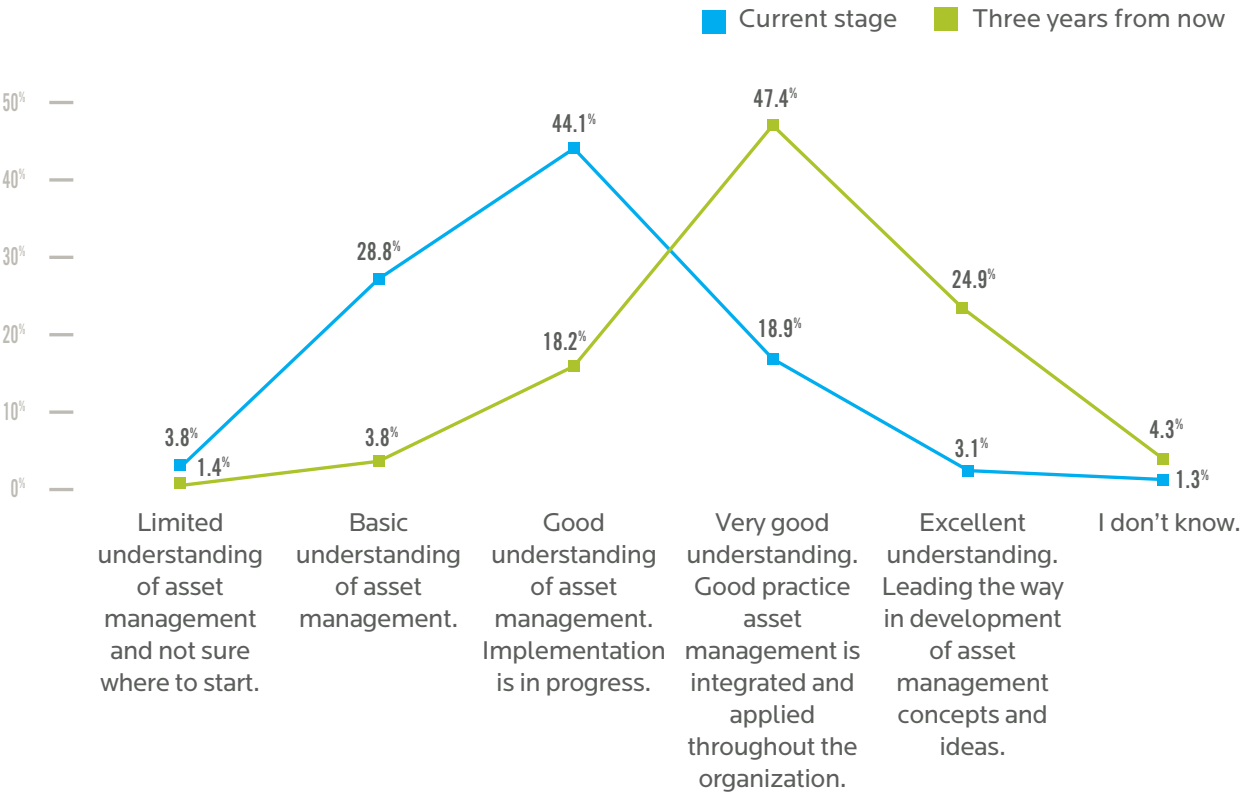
Current stage
Three years from now

50%
40%
30%
20%
10%
0%

3.8%
1.4%
28.8%
3.8%
44.1%
18.2%
47.4%
18.9%
24.9%
3.1%
4.3%
1.3%

Limited understanding of asset management and not sure where to start.

Basic understanding of asset management.

Good understanding of asset management. Implementation is in progress.

Very good understanding. Good practice asset management is integrated and applied throughout the organization.

Excellent understanding. Leading the way in development of asset management concepts and ideas.

I don't know.